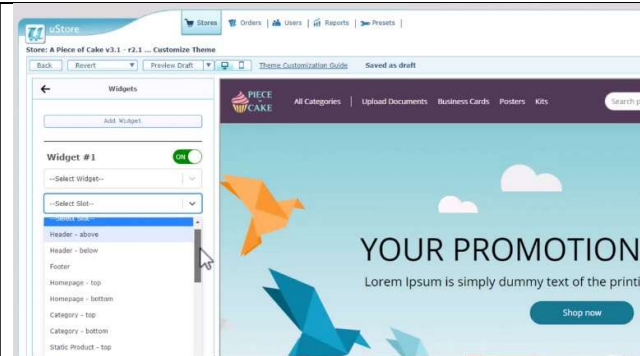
uStore

Stores | Orders | Users | Reports | Presets

Store: A Piece of Cake v3.1 - r2.1 ... Customize Theme

Back | Revert | Preview Draft | Theme Customization Guide | Saved as draft

Widgets

Add Widget

Widget #1 ON

--Select Widget--

--Select Slot--

--Select Slot--
Header - above
Header - below
Footer
Homepage - top
Homepage - bottom
Category - top
Category - bottom
Static Product - top

PIECE of CAKE

All Categories | Upload Documents | Business Cards | Posters | Kits

Search p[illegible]

YOUR PROMOTION

Lorem Ipsum is simply dummy text of the printi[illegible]

Shop now